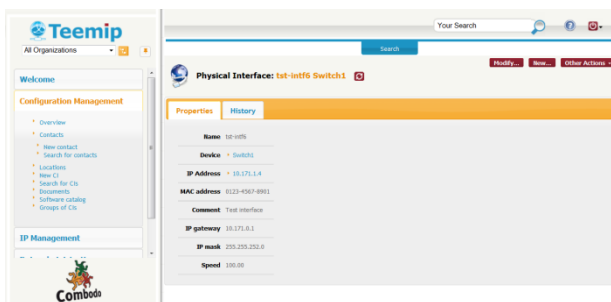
Teemip
All Organizations

Welcome

Configuration Management

Overview
Contacts
New contact
Search for contacts
Locations
New CI
Search for CIs
Documents
Software catalog
Groups of CIs

IP Management

Combodo

Your Search

Search

Modify... New... Other Actions

Physical Interface: tst-intf6 Switch1

Properties History

| | |
|---|---|
| Name | tst-intf6 |
| Device | Switch1 |
| IP Address | 10.171.1.4 |
| MAC address | 0123-4567-8901 |
| Comment | Test interface |
| IP gateway | 10.171.0.1 |
| IP mask | 255.255.252.0 |
| Speed | 100.00 |